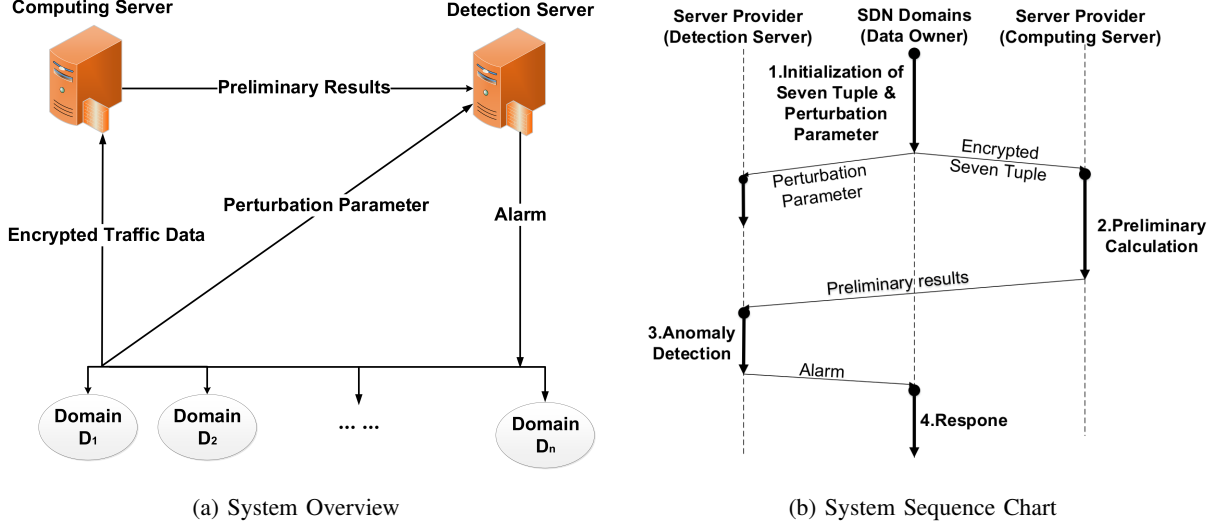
Computing Server

Detection Server

Preliminary Results

Perturbation Parameter

Encrypted Traffic Data

Alarm

Domain $D_1$

Domain $D_2$

... ...

Domain $D_n$

(a) System Overview

Server Provider (Detection Server)

SDN Domains (Data Owner)

Server Provider (Computing Server)

1.Initialization of Seven Tuple & Perturbation Parameter

Encrypted Seven Tuple

Perturbation Parameter

2.Preliminary Calculation

Preliminary results

3.Anomaly Detection

Alarm

4.Respone

(b) System Sequence Chart